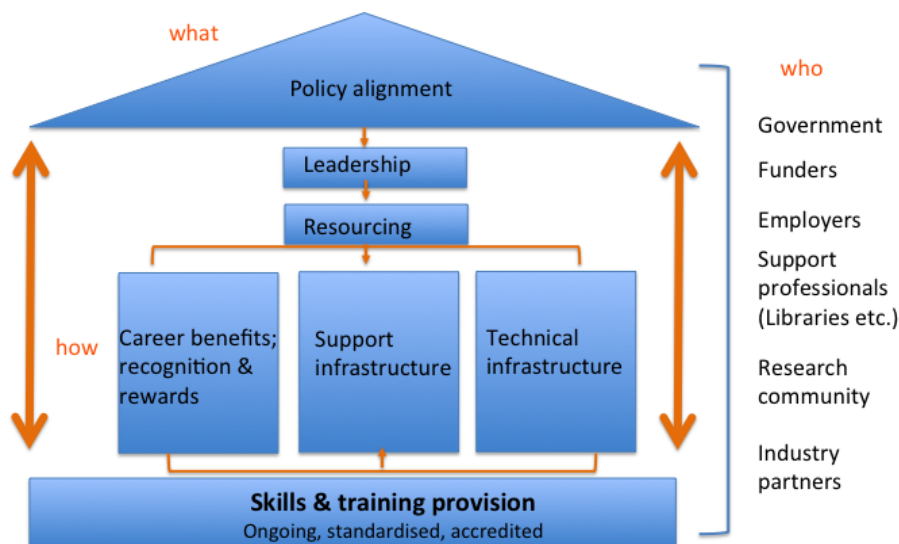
what

Policy alignment

Leadership

Resourcing

how

Career benefits; recognition & rewards

Support infrastructure

Technical infrastructure

Skills & training provision
Ongoing, standardised, accredited

who

Government

Funders

Employers

Support professionals (Libraries etc.)

Research community

Industry partners